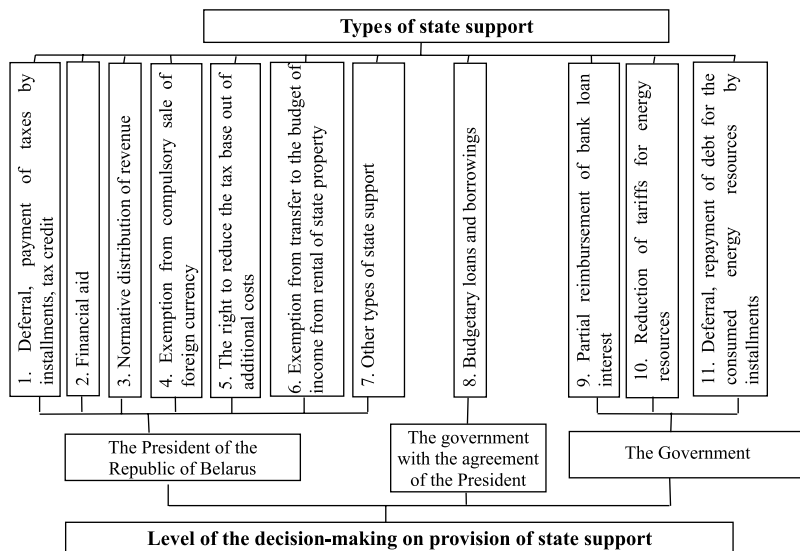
Types of state support

1. Deferral, payment of taxes by installments, tax credit

2. Financial aid

3. Normative distribution of revenue

4. Exemption from compulsory sale of foreign currency

5. The right to reduce the tax base out of additional costs

6. Exemption from transfer to the budget of income from rental of state property

7. Other types of state support

8. Budgetary loans and borrowings

9. Partial reimbursement of bank loan interest

10. Reduction of tariffs for energy resources

11. Deferral, repayment of debt for the consumed energy resources by installments

The President of the Republic of Belarus

The government with the agreement of the President

The Government

Level of the decision-making on provision of state support